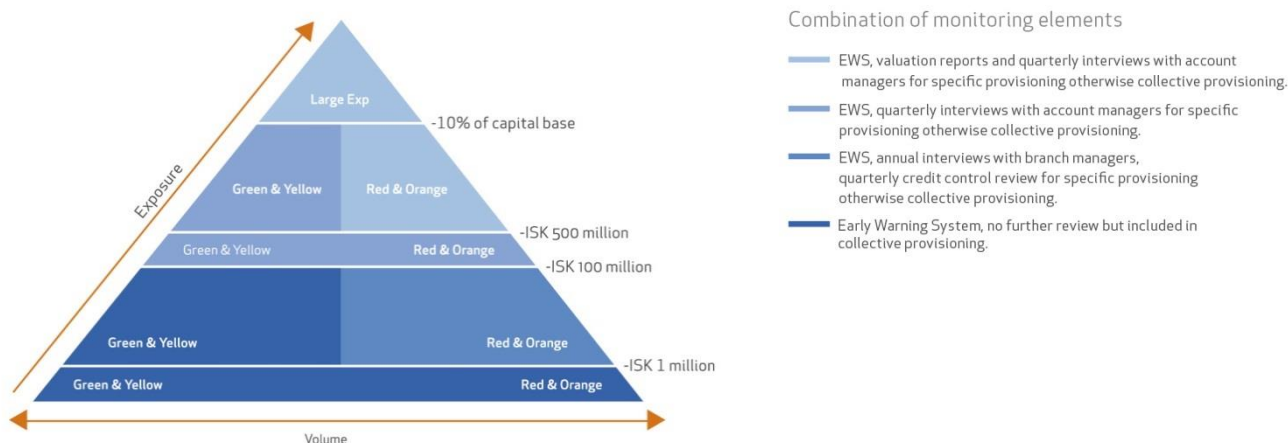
Exposure

Large Exp

-10% of capital base

Green & Yellow

Red & Orange

-ISK 500 million

Green & Yellow

Red & Orange

-ISK 100 million

Green & Yellow

Red & Orange

-ISK 1 million

Green & Yellow

Red & Orange

Volume

Combination of monitoring elements

EWS, valuation reports and quarterly interviews with account managers for specific provisioning otherwise collective provisioning.

EWS, quarterly interviews with account managers for specific provisioning otherwise collective provisioning.

EWS, annual interviews with branch managers, quarterly credit control review for specific provisioning otherwise collective provisioning.

Early Warning System, no further review but included in collective provisioning.